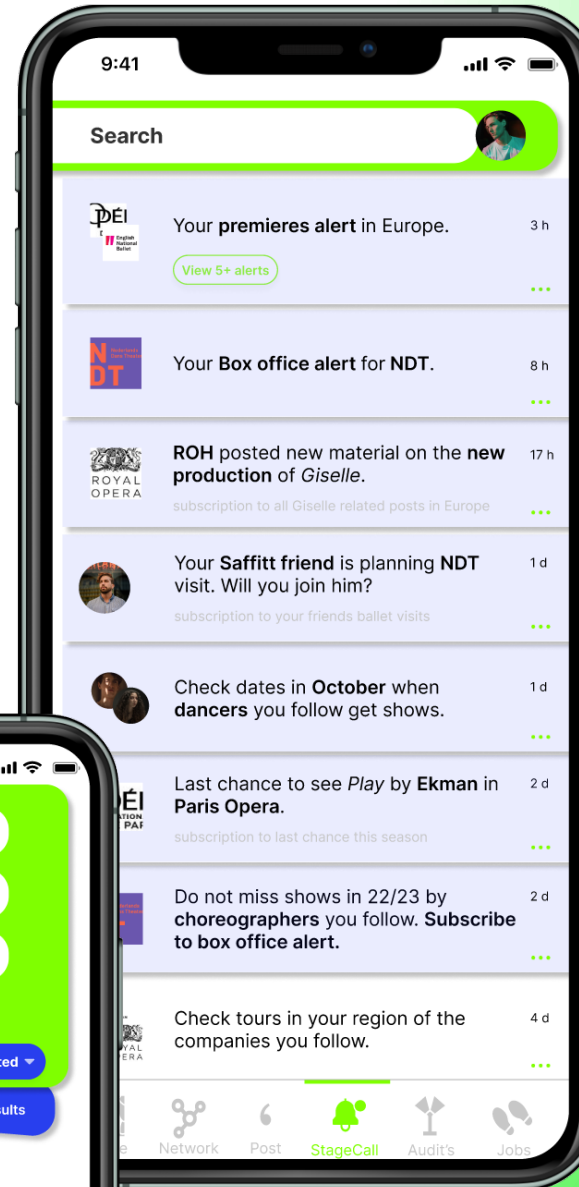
9:41

Search

English National Ballet

Your **premieres alert** in Europe.

3 h

View 5+ alerts

...

NDT

Your **Box office alert** for **NDT**.

8 h

...

ROYAL OPERA

**ROH** posted new material on the **new production** of *Giselle*.

17 h

subscription to all Giselle related posts in Europe

...

Your **Saffitt friend** is planning **NDT** visit. Will you join him?

1 d

subscription to your friends ballet visits

...

Check dates in **October** when **dancers** you follow get shows.

1 d

...

Last chance to see *Play* by **Ekman** in **Paris Opera**.

2 d

subscription to last chance this season

...

Do not miss shows in 22/23 by **choreographers** you follow. **Subscribe to box office alert.**

2 d

...

Check tours in your region of the companies you follow.

4 d

...

Network Post StageCall Audit's Jobs

ted

sults